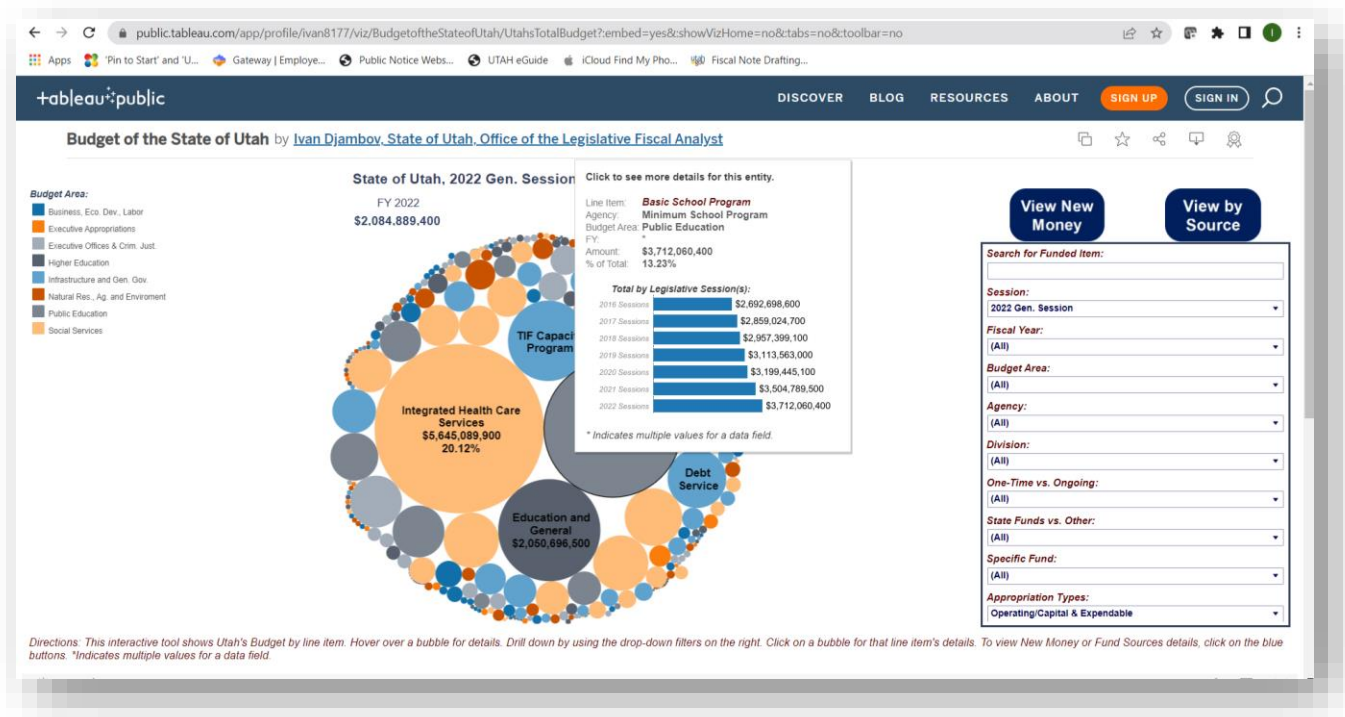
public.tableau.com/app/profile/ivan8177/viz/BudgetoftheStateofUtah/UtahsTotalBudget?:embed=yes&:showVizHome=no&:tabs=no&:toolbar=no

Apps 'Pin to Start' and 'U... Gateway | Employe... Public Notice Webs... UTAH eGuide iCloud Find My Pho... Fiscal Note Drafting...

+ableau+public DISCOVER BLOG RESOURCES ABOUT SIGN UP SIGN IN

Budget of the State of Utah by Ivan Djambov, State of Utah, Office of the Legislative Fiscal Analyst

Budget Area:
Business, Eco. Dev., Labor
Executive Appropriations
Executive Offices & Crim. Just.
Higher Education
Infrastructure and Gen. Gov.
Natural Res., Ag. and Enviroment
Public Education
Social Services

State of Utah, 2022 Gen. Session
FY 2022
$2.084,889,400

Integrated Health Care Services
$5,645,089,900
20.12%

TIF Capaci Program

Debt Service

Education and General
$2,050,696,500

Click to see more details for this entity.

Line Item: Basic School Program
Agency: Minimum School Program
Budget Area: Public Education
FY: *
Amount: $3,712,060,400
% of Total: 13.23%

Total by Legislative Session(s):
2016 Sessions $2,692,698,600
2017 Sessions $2,859,024,700
2018 Sessions $2,957,399,100
2019 Sessions $3,113,563,000
2020 Sessions $3,199,445,100
2021 Sessions $3,504,789,500
2022 Sessions $3,712,060,400

* Indicates multiple values for a data field.

View New Money
View by Source

Search for Funded Item:
Session:
2022 Gen. Session
Fiscal Year:
(All)
Budget Area:
(All)
Agency:
(All)
Division:
(All)
One-Time vs. Ongoing:
(All)
State Funds vs. Other:
(All)
Specific Fund:
(All)
Appropriation Types:
Operating/Capital & Expendable

Directions: This interactive tool shows Utah's Budget by line item. Hover over a bubble for details. Drill down by using the drop-down filters on the right. Click on a bubble for that line item's details. To view New Money or Fund Sources details, click on the blue buttons. *Indicates multiple values for a data field.